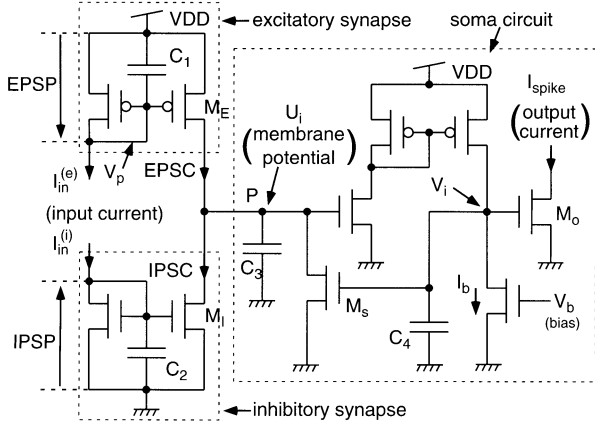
VDD
excitatory synapse
soma circuit
EPSP
$C_1$
$M_E$
VDD
$I_{spike}$
(output current)
$U_i$
(membrane potential)
$I_{in}^{(e)}$
$V_p$
EPSC
$V_i$
$M_o$
P
(input current)
$I_{in}^{(i)}$
$C_3$
IPSC
IPSP
$M_I$
$M_s$
$I_b$
$V_b$
(bias)
$C_2$
$C_4$
inhibitory synapse